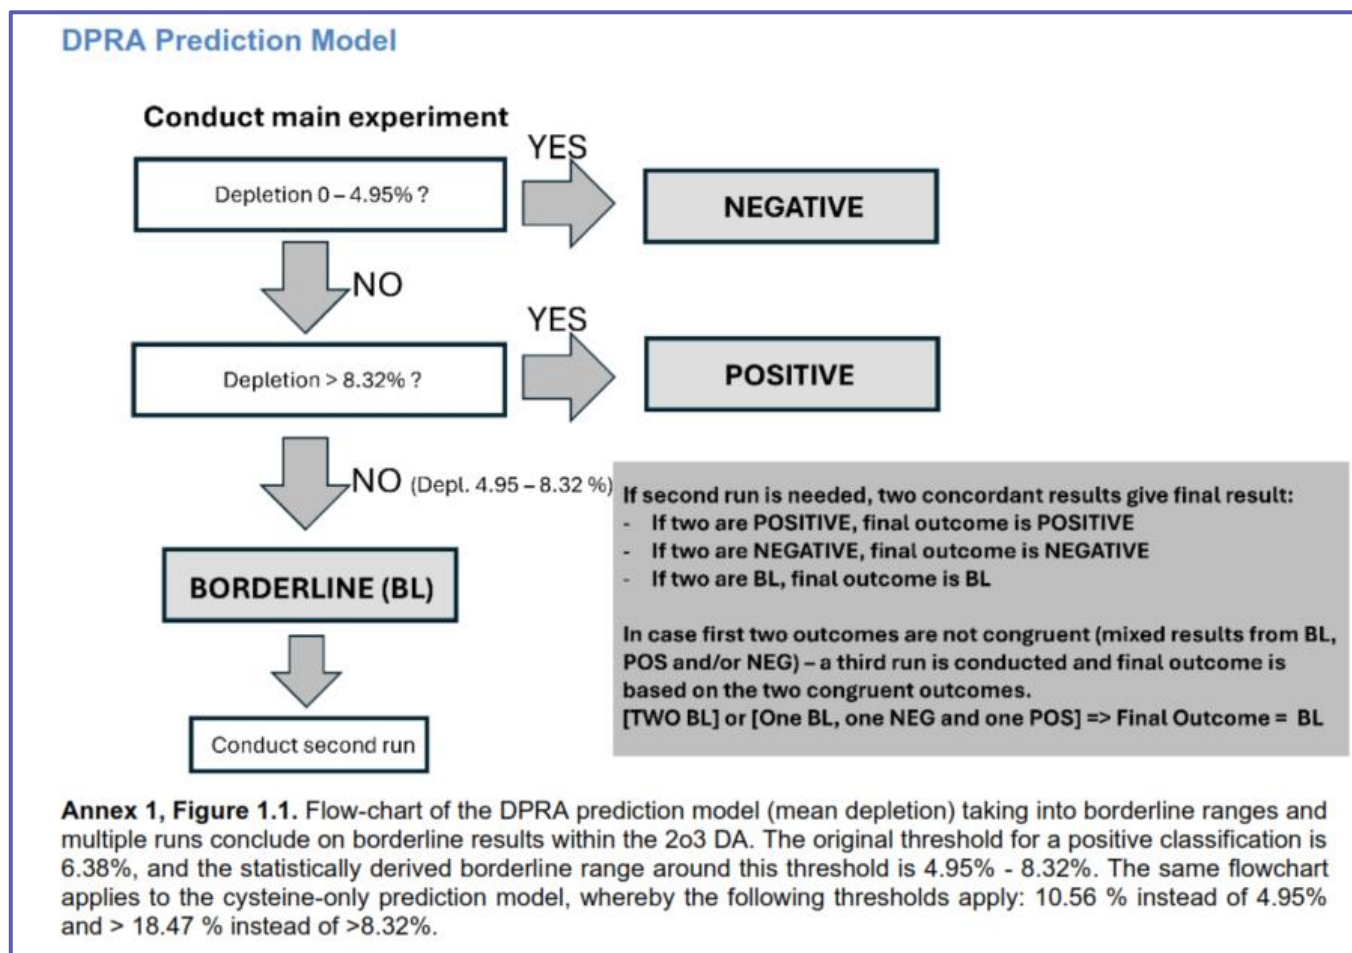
DPRA Prediction Model

Conduct main experiment

Depletion 0 – 4.95% ?

YES

NEGATIVE

NO

Depletion > 8.32% ?

YES

POSITIVE

NO (Depl. 4.95 – 8.32 %)

BORDERLINE (BL)

Conduct second run

If second run is needed, two concordant results give final result:
- If two are POSITIVE, final outcome is POSITIVE
- If two are NEGATIVE, final outcome is NEGATIVE
- If two are BL, final outcome is BL

In case first two outcomes are not congruent (mixed results from BL, POS and/or NEG) – a third run is conducted and final outcome is based on the two congruent outcomes.
[TWO BL] or [One BL, one NEG and one POS] => Final Outcome = BL

**Annex 1, Figure 1.1.** Flow-chart of the DPRA prediction model (mean depletion) taking into borderline ranges and multiple runs conclude on borderline results within the 2o3 DA. The original threshold for a positive classification is 6.38%, and the statistically derived borderline range around this threshold is 4.95% - 8.32%. The same flowchart applies to the cysteine-only prediction model, whereby the following thresholds apply: 10.56 % instead of 4.95% and > 18.47 % instead of >8.32%.